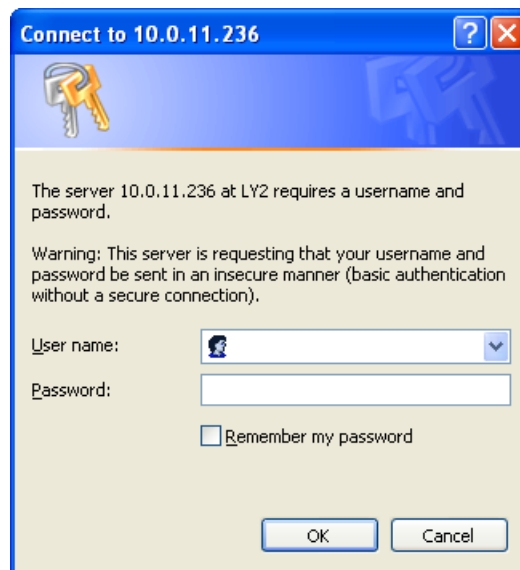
Connect to 10.0.11.236

?

The server 10.0.11.236 at LY2 requires a username and password.

Warning: This server is requesting that your username and password be sent in an insecure manner (basic authentication without a secure connection).

User name:

Password:

Remember my password

OK

Cancel